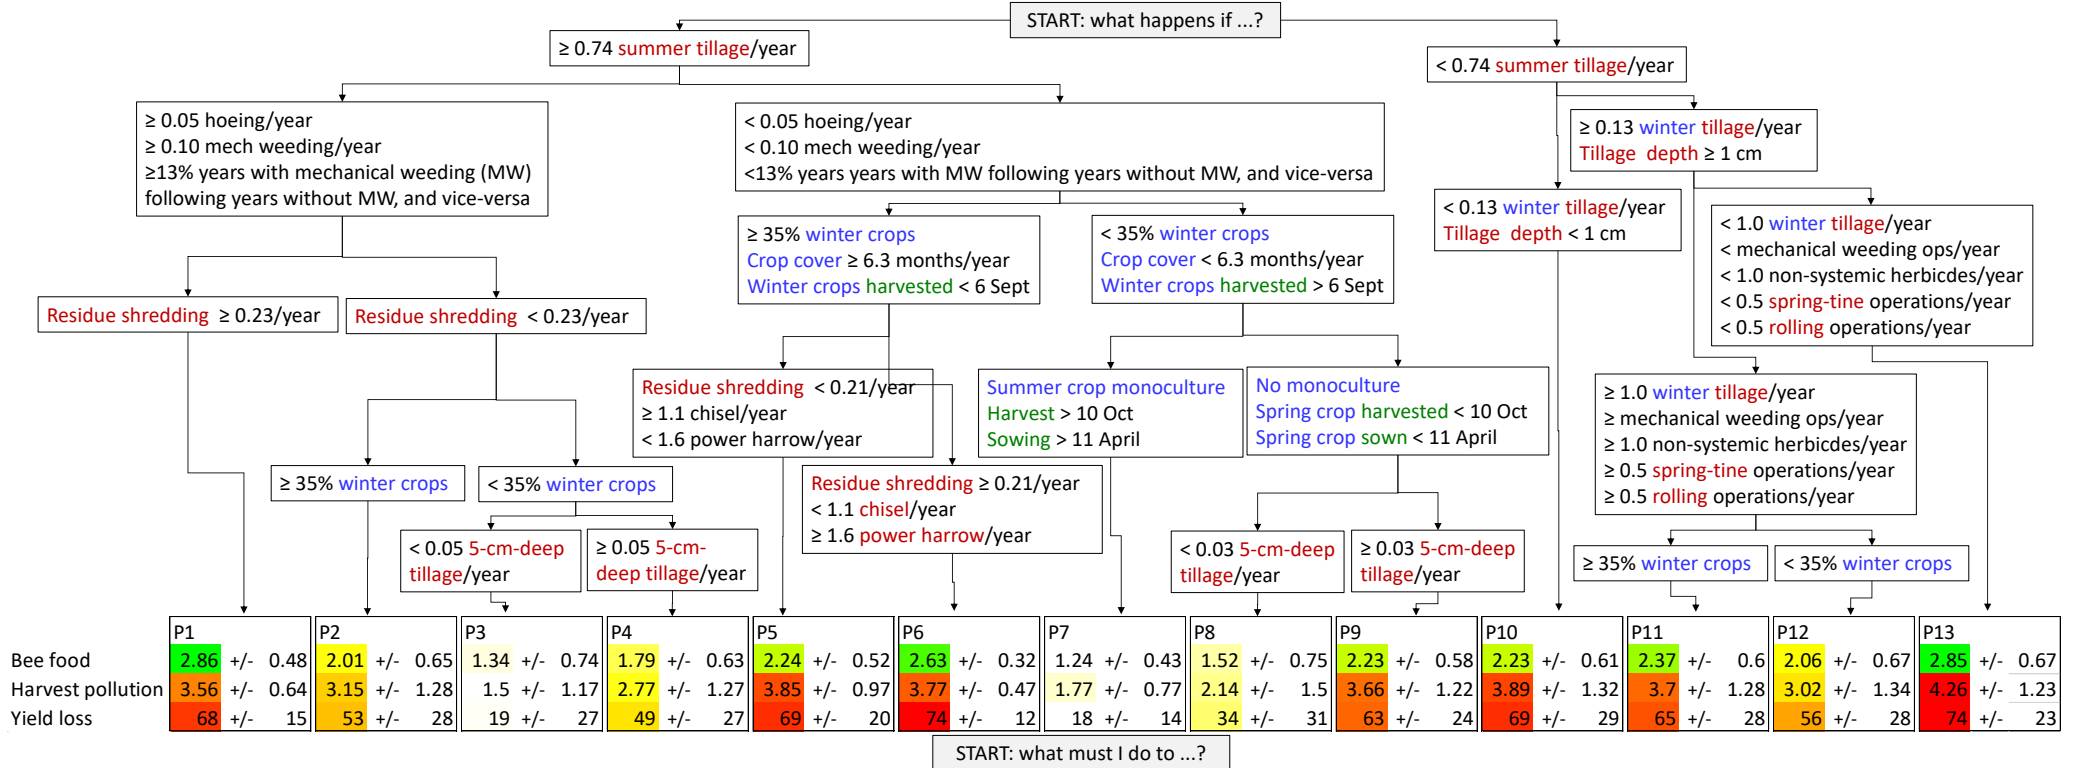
START: what happens if ...?

≥ 0.74 summer tillage/year

< 0.74 summer tillage/year

≥ 0.05 hoeing/year
≥ 0.10 mech weeding/year
≥13% years with mechanical weeding (MW) following years without MW, and vice-versa

< 0.05 hoeing/year
< 0.10 mech weeding/year
<13% years with MW following years without MW, and vice-versa

≥ 0.13 winter tillage/year
Tillage depth ≥ 1 cm

< 0.13 winter tillage/year
Tillage depth < 1 cm

≥ 35% winter crops
Crop cover ≥ 6.3 months/year
Winter crops harvested < 6 Sept

< 35% winter crops
Crop cover < 6.3 months/year
Winter crops harvested > 6 Sept

< 1.0 winter tillage/year
< mechanical weeding ops/year
< 1.0 non-systemic herbicdes/year
< 0.5 spring-tine operations/year
< 0.5 rolling operations/year

Residue shredding ≥ 0.23/year

Residue shredding < 0.23/year

Residue shredding < 0.21/year
≥ 1.1 chisel/year
< 1.6 power harrow/year

Summer crop monoculture
Harvest > 10 Oct
Sowing > 11 April

No monoculture
Spring crop harvested < 10 Oct
Spring crop sown < 11 April

≥ 1.0 winter tillage/year
≥ mechanical weeding ops/year
≥ 1.0 non-systemic herbicdes/year
≥ 0.5 spring-tine operations/year
≥ 0.5 rolling operations/year

≥ 35% winter crops

< 35% winter crops

Residue shredding ≥ 0.21/year
< 1.1 chisel/year
≥ 1.6 power harrow/year

< 0.05 5-cm-deep tillage/year

≥ 0.05 5-cm-deep tillage/year

< 0.03 5-cm-deep tillage/year

≥ 0.03 5-cm-deep tillage/year

≥ 35% winter crops

< 35% winter crops

| | P1 | | | P2 | | | P3 | | | P4 | | | P5 | | | P6 | | | P7 | | | P8 | | | P9 | | | P10 | | | P11 | | | P12 | | | P13 | | |
|---|---|---|---|---|---|---|---|---|---|---|---|---|---|---|---|---|---|---|---|---|---|---|---|---|---|---|---|---|---|---|---|---|---|---|---|---|---|---|---|
| Bee food | 2.86 | +/- | 0.48 | 2.01 | +/- | 0.65 | 1.34 | +/- | 0.74 | 1.79 | +/- | 0.63 | 2.24 | +/- | 0.52 | 2.63 | +/- | 0.32 | 1.24 | +/- | 0.43 | 1.52 | +/- | 0.75 | 2.23 | +/- | 0.58 | 2.23 | +/- | 0.61 | 2.37 | +/- | 0.6 | 2.06 | +/- | 0.67 | 2.85 | +/- | 0.67 |
| Harvest pollution | 3.56 | +/- | 0.64 | 3.15 | +/- | 1.28 | 1.5 | +/- | 1.17 | 2.77 | +/- | 1.27 | 3.85 | +/- | 0.97 | 3.77 | +/- | 0.47 | 1.77 | +/- | 0.77 | 2.14 | +/- | 1.5 | 3.66 | +/- | 1.22 | 3.89 | +/- | 1.32 | 3.7 | +/- | 1.28 | 3.02 | +/- | 1.34 | 4.26 | +/- | 1.23 |
| Yield loss | 68 | +/- | 15 | 53 | +/- | 28 | 19 | +/- | 27 | 49 | +/- | 27 | 69 | +/- | 20 | 74 | +/- | 12 | 18 | +/- | 14 | 34 | +/- | 31 | 63 | +/- | 24 | 69 | +/- | 29 | 65 | +/- | 28 | 56 | +/- | 28 | 74 | +/- | 23 |

START: what must I do to ...?